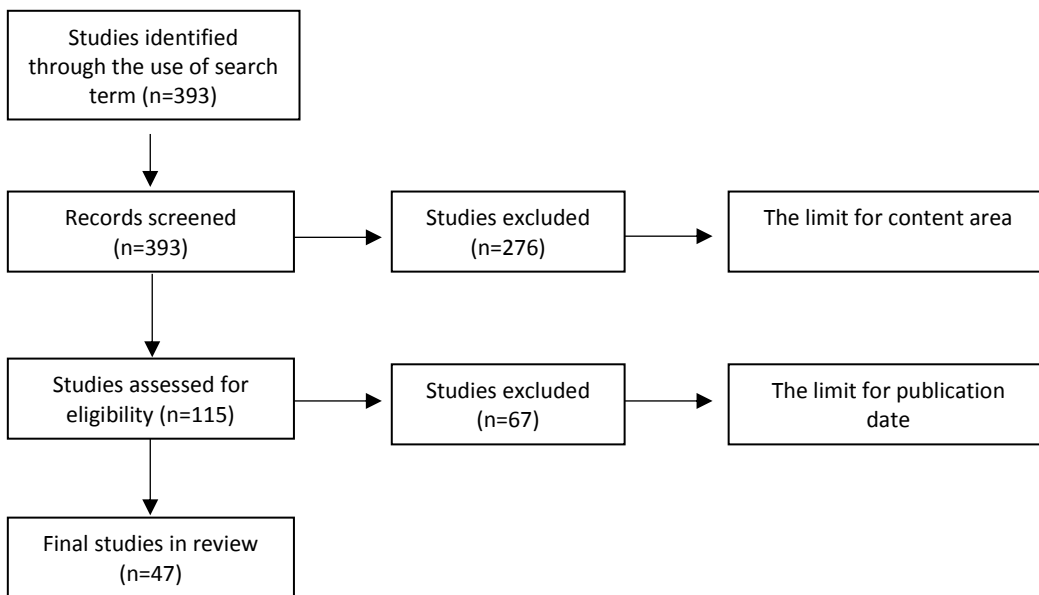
Studies identified through the use of search term (n=393)

Records screened (n=393)

Studies excluded (n=276)

The limit for content area

Studies assessed for eligibility (n=115)

Studies excluded (n=67)

The limit for publication date

Final studies in review (n=47)